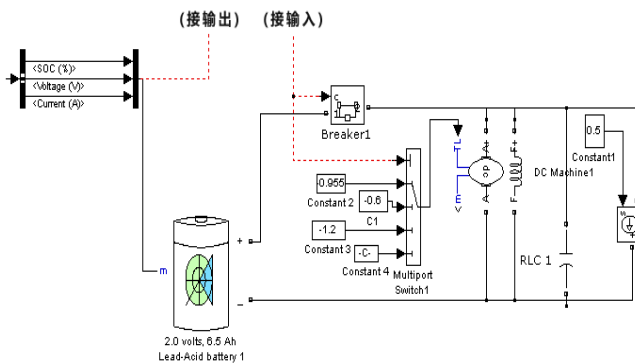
（接输出） （接输入）

<SOC (%)>
<Voltage (V)>
<Current (A)>

c
1
2

Breaker1

-0.955
Constant 2
-0.6
C1
-1.2
Constant 3
-C-
Constant 4
Multiport Switch1

TL
m
A+
dc
A-
F+
F-
DC Machine1

0.5
Constant1

RLC 1

m
+
-

2.0 volts, 6.5 Ah
Lead-Acid battery 1